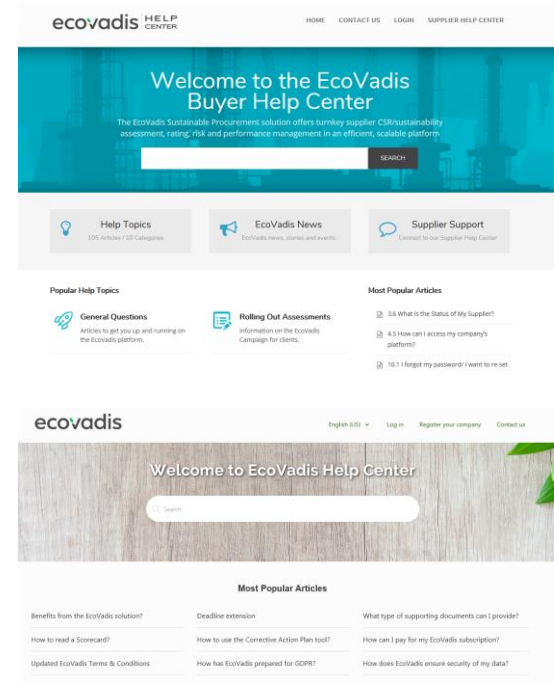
ecovadis HELP CENTER

HOME CONTACT US LOGIN SUPPLIER HELP CENTER

Welcome to the EcoVadis Buyer Help Center

The EcoVadis Sustainable Procurement solution offers turnkey supplier CSR/sustainability assessment, rating, risk and performance management in an efficient, scalable platform

SEARCH

Help Topics
105 Articles / 10 Categories

EcoVadis News
EcoVadis news, stories and events

Supplier Support
Connect to our Supplier Help Center

Popular Help Topics

General Questions
Articles to get you up and running on the EcoVadis platform.

Rolling Out Assessments
Information on the EcoVadis Campaign for clients.

Most Popular Articles

3.6 What is the Status of My Supplier?

4.5 How can I access my company's platform?

10.1 I forgot my password/ I want to re-set

ecovadis

English (US) Log in Register your company Contact us

Welcome to EcoVadis Help Center

Search

Most Popular Articles

Benefits from the EcoVadis solution?
Deadline extension
What type of supporting documents can I provide?
How to read a Scorecard?
How to use the Corrective Action Plan tool?
How can I pay for my EcoVadis subscription?
Updated EcoVadis Terms & Conditions
How has EcoVadis prepared for GDPR?
How does EcoVadis ensure security of my data?